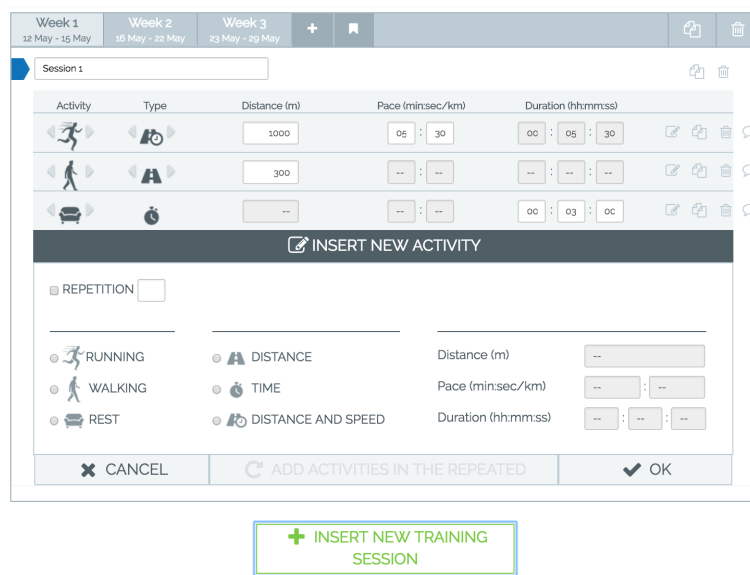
Week 1
12 May - 15 May

Week 2
16 May - 22 May

Week 3
23 May - 29 May

Session 1

| Activity | Type | Distance (m) | Pace (min:sec/km) | Duration (hh:mm:ss) |
|---|---|---|---|---|
| | | 1000 | 05 : 30 | 00 : 05 : 30 |
| | | 300 | -- : -- | -- : -- : -- |
| | | -- | -- : -- | 00 : 03 : 00 |

INSERT NEW ACTIVITY

REPETITION

RUNNING
WALKING
REST

DISTANCE
TIME
DISTANCE AND SPEED

Distance (m) --
Pace (min:sec/km) -- : --
Duration (hh:mm:ss) -- : -- : --

CANCEL
ADD ACTIVITIES IN THE REPEATED
OK

INSERT NEW TRAINING SESSION